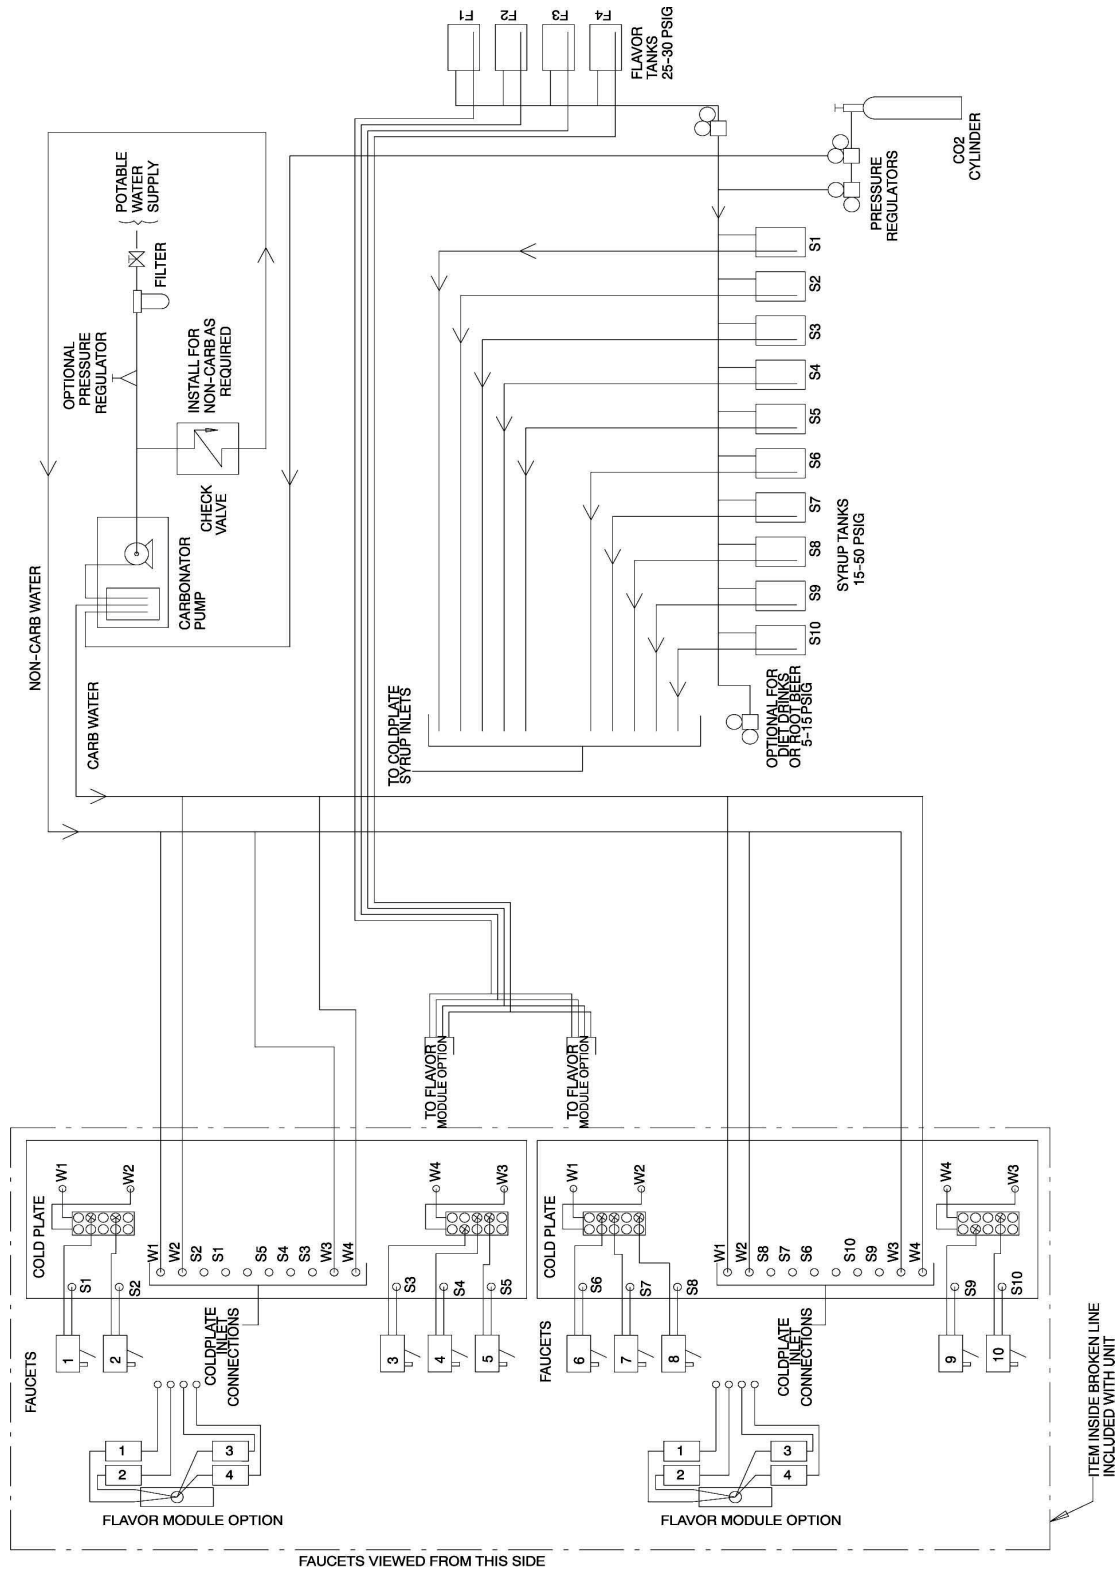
F1
F2
F3
F4
FLAVOR TANKS 25-30 PSIG

CO2 CYLINDER
PRESSURE REGULATORS

POTABLE WATER SUPPLY
FILTER
OPTIONAL PRESSURE REGULATOR
INSTALL FOR NON-CARB AS REQUIRED
CHECK VALVE
CARBONATOR PUMP

S1
S2
S3
S4
S5
S6
S7
S8
S9
S10
SYRUP TANKS 15-50 PSIG
OPTIONAL FOR DIET DRINKS OR ROOT BEER 5-15 PSIG

NON-CARB WATER
CARB WATER
TO COLDPLATE SYRUP INLETS

TO FLAVOR MODULE OPTION
TO FLAVOR MODULE OPTION

COLD PLATE
W1
W2
W1
W2
S2
S1
S5
S4
S3
W3
W4
W4
W3
S1
S2
S3
S4
S5
FAUCETS
1
2
3
4
5
COLDPLATE INLET CONNECTIONS
1
2
3
4
FLAVOR MODULE OPTION

COLD PLATE
W1
W2
W1
W2
S8
S7
S6
S10
S9
W3
W4
W4
W3
S6
S7
S8
S9
S10
FAUCETS
6
7
8
9
10
COLDPLATE INLET CONNECTIONS
1
2
3
4
FLAVOR MODULE OPTION

ITEM INSIDE BROKEN LINE INCLUDED WITH UNIT
FAUCETS VIEWED FROM THIS SIDE